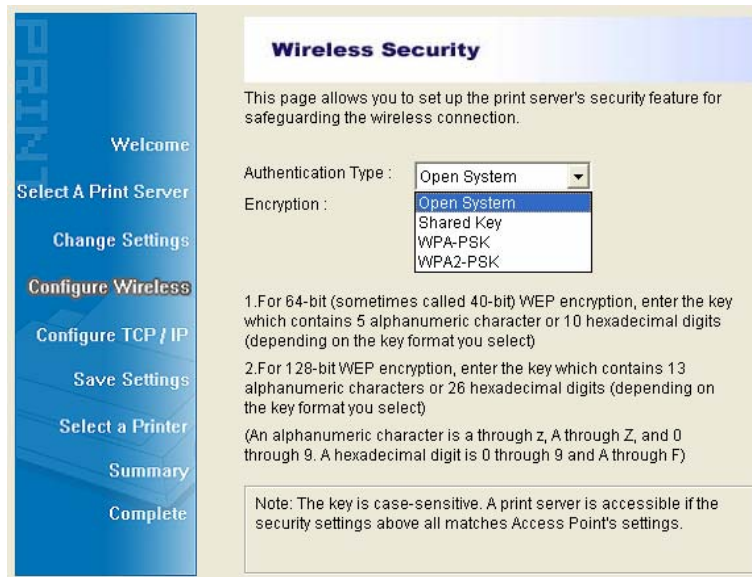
PRINT

Welcome

Select A Print Server

Change Settings

Configure Wireless

Configure TCP / IP

Save Settings

Select a Printer

Summary

Complete

Wireless Security

This page allows you to set up the print server's security feature for safeguarding the wireless connection.

Authentication Type : Open System

Encryption :

Open System
Shared Key
WPA-PSK
WPA2-PSK

1.For 64-bit (sometimes called 40-bit) WEP encryption, enter the key which contains 5 alphanumeric character or 10 hexadecimal digits (depending on the key format you select)

2.For 128-bit WEP encryption, enter the key which contains 13 alphanumeric characters or 26 hexadecimal digits (depending on the key format you select)

(An alphanumeric character is a through z, A through Z, and 0 through 9. A hexadecimal digit is 0 through 9 and A through F)

Note: The key is case-sensitive. A print server is accessible if the security settings above all matches Access Point's settings.